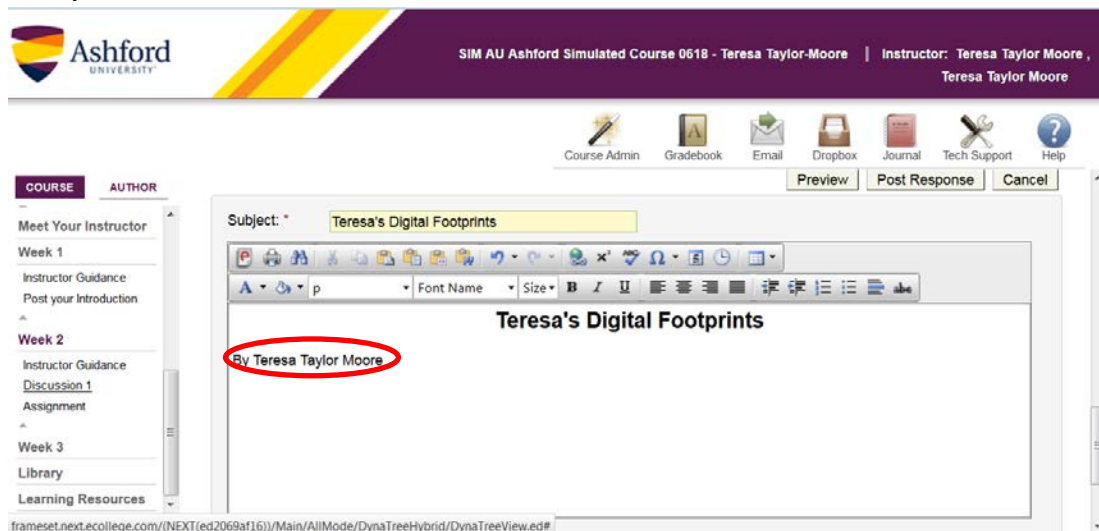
Ashford UNIVERSITY

SIM AU Ashford Simulated Course 0618 - Teresa Taylor-Moore | Instructor: Teresa Taylor Moore , Teresa Taylor Moore

Course Admin Gradebook Email Dropbox Journal Tech Support Help

COURSE AUTHOR

Meet Your Instructor
Week 1
Instructor Guidance
Post your Introduction
Week 2
Instructor Guidance
Discussion 1
Assignment
Week 3
Library
Learning Resources

Preview Post Response Cancel

Subject: * Teresa's Digital Footprints

p Font Name Size B I U

Teresa's Digital Footprints

By Teresa Taylor Moore

frameset.next.ecollege.com/(NEXT(ed2069af16))/Main/AllMode/DynaTreeHybrid/DynaTreeView.ed#